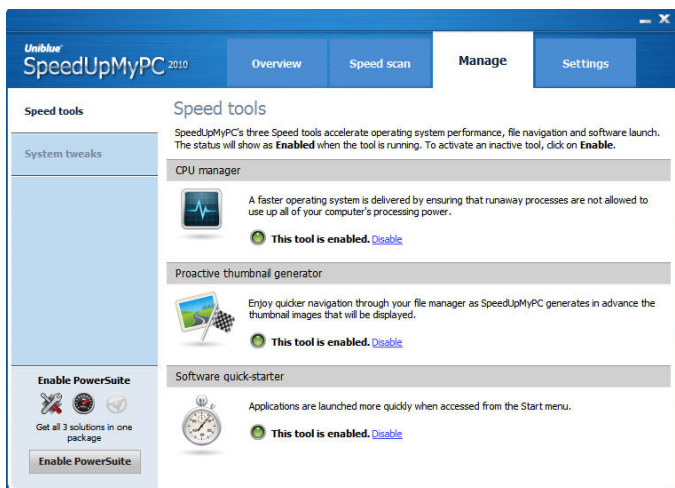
Uniblue SpeedUpMyPC 2010

Overview
Speed scan
Manage
Settings

Speed tools

System tweaks

Speed tools

SpeedUpMyPC's three Speed tools accelerate operating system performance, file navigation and software launch. The status will show as Enabled when the tool is running. To activate an inactive tool, click on Enable.

CPU manager

A faster operating system is delivered by ensuring that runaway processes are not allowed to use up all of your computer's processing power.

This tool is enabled. Disable

Proactive thumbnail generator

Enjoy quicker navigation through your file manager as SpeedUpMyPC generates in advance the thumbnail images that will be displayed.

This tool is enabled. Disable

Software quick-starter

Applications are launched more quickly when accessed from the Start menu.

This tool is enabled. Disable

Enable PowerSuite

Get all 3 solutions in one package

Enable PowerSuite